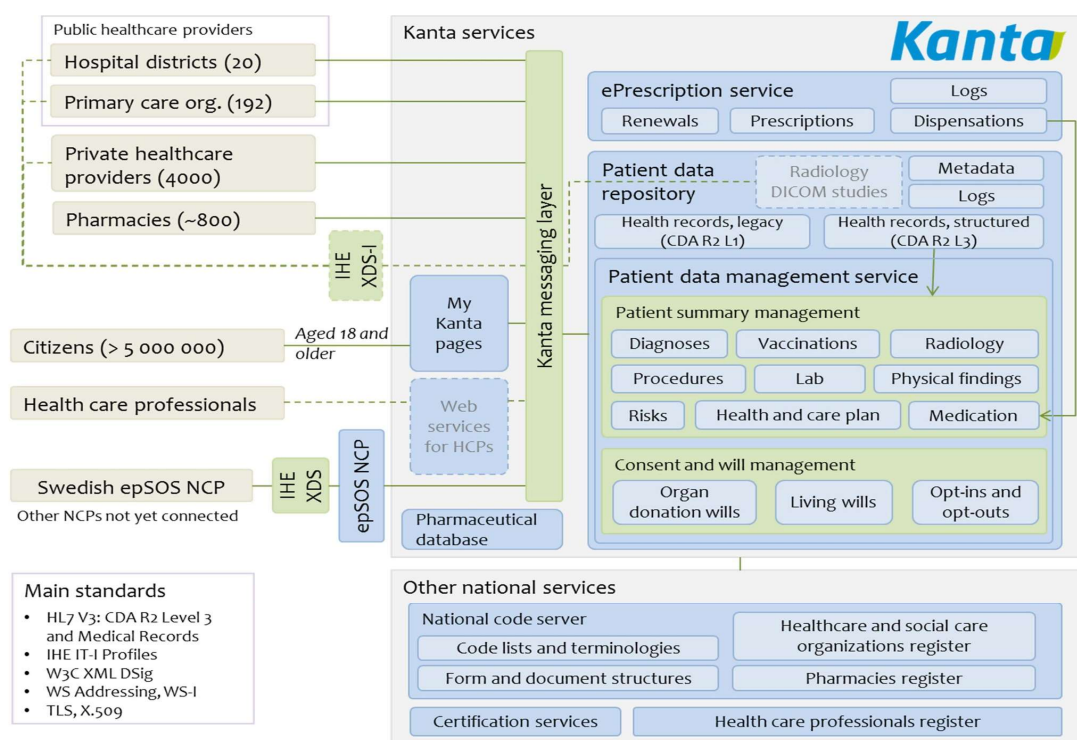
Public healthcare providers

Hospital districts (20)

Primary care org. (192)

Private healthcare providers (4000)

Pharmacies (~800)

IHE XDS-I

Citizens (> 5 000 000)

Aged 18 and older

Health care professionals

Swedish epSOS NCP

Other NCPs not yet connected

IHE XDS

epSOS NCP

Kanta services

Kanta

Kanta messaging layer

My Kanta pages

Web services for HCPs

Pharmaceutical database

ePrescription service

Logs

Renewals

Prescriptions

Dispensations

Patient data repository

Radiology DICOM studies

Metadata

Logs

Health records, legacy (CDA R2 L1)

Health records, structured (CDA R2 L3)

Patient data management service

Patient summary management

Diagnoses

Vaccinations

Radiology

Procedures

Lab

Physical findings

Risks

Health and care plan

Medication

Consent and will management

Organ donation wills

Living wills

Opt-ins and opt-outs

Main standards
• HL7 V3: CDA R2 Level 3 and Medical Records
• IHE IT-I Profiles
• W3C XML DSig
• WS Addressing, WS-I
• TLS, X.509

Other national services

National code server

Code lists and terminologies

Form and document structures

Healthcare and social care organizations register

Pharmacies register

Certification services

Health care professionals register